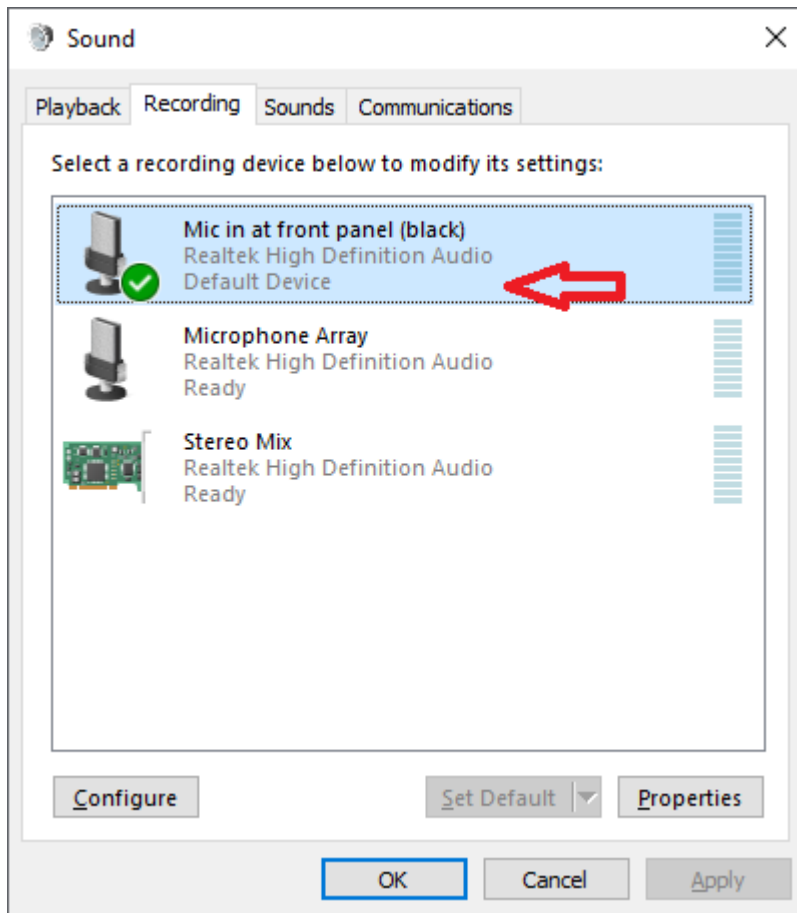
Sound

Playback Recording Sounds Communications

Select a recording device below to modify its settings:

Mic in at front panel (black)
Realtek High Definition Audio
Default Device

Microphone Array
Realtek High Definition Audio
Ready

Stereo Mix
Realtek High Definition Audio
Ready

Configure

Set Default

Properties

OK

Cancel

Apply